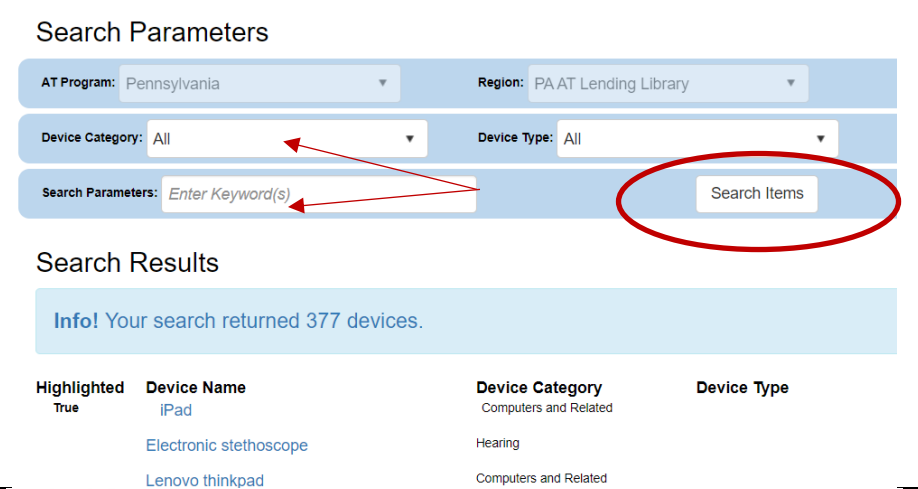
Search Parameters

AT Program: Pennsylvania

Region: PA AT Lending Library

Device Category: All

Device Type: All

Search Parameters: Enter Keyword(s)

Search Items

Search Results

Info! Your search returned 377 devices.

| Highlighted | Device Name | Device Category | Device Type |
|---|---|---|---|
| True | iPad | Computers and Related | |
| | Electronic stethoscope | Hearing | |
| | Lenovo thinkpad | Computers and Related | |